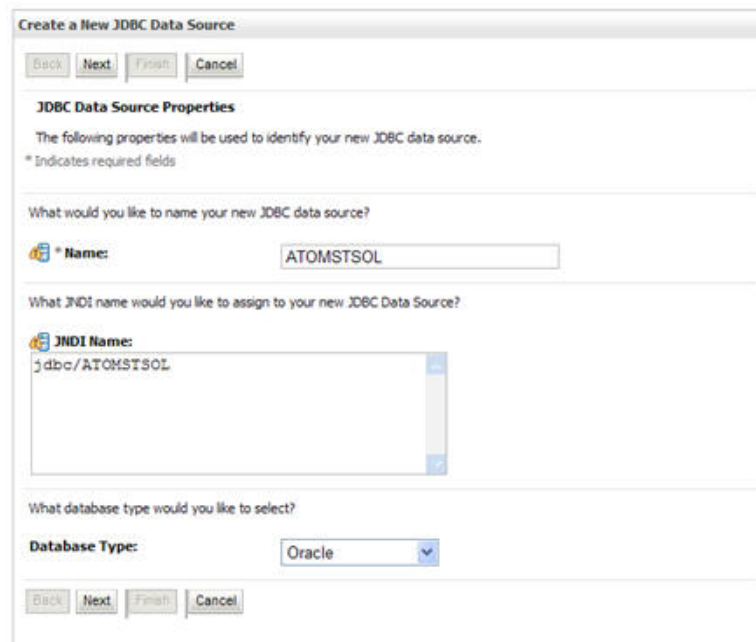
Create a New JDBC Data Source

Back Next Finish Cancel

JDBC Data Source Properties

The following properties will be used to identify your new JDBC data source.

* Indicates required fields

What would you like to name your new JDBC data source?

* Name: ATOMSTSOL

What JNDI name would you like to assign to your new JDBC Data Source?

JNDI Name:

jdbc/ATOMSTSOL

What database type would you like to select?

Database Type: Oracle

Back Next Finish Cancel